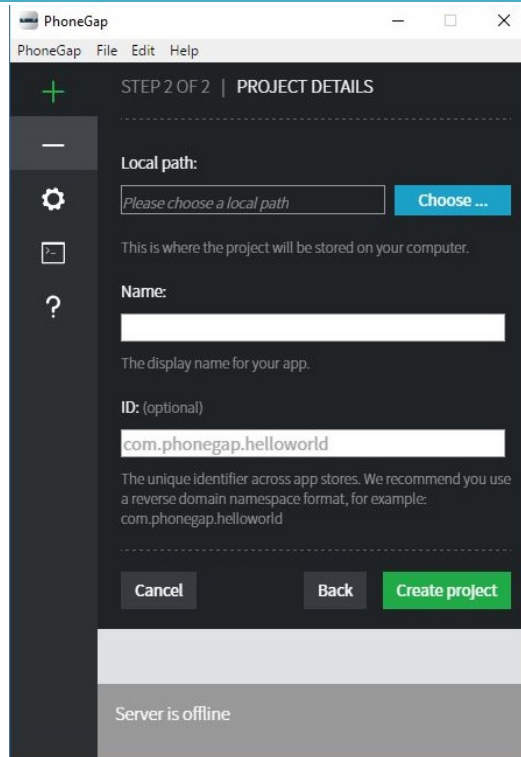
PhoneGap

PhoneGap File Edit Help

STEP 2 OF 2 | PROJECT DETAILS

Local path:

Please choose a local path

Choose ...

This is where the project will be stored on your computer.

Name:

The display name for your app.

ID: (optional)

com.phonegap.helloworld

The unique identifier across app stores. We recommend you use a reverse domain namespace format, for example: com.phonegap.helloworld

Cancel

Back

Create project

Server is offline